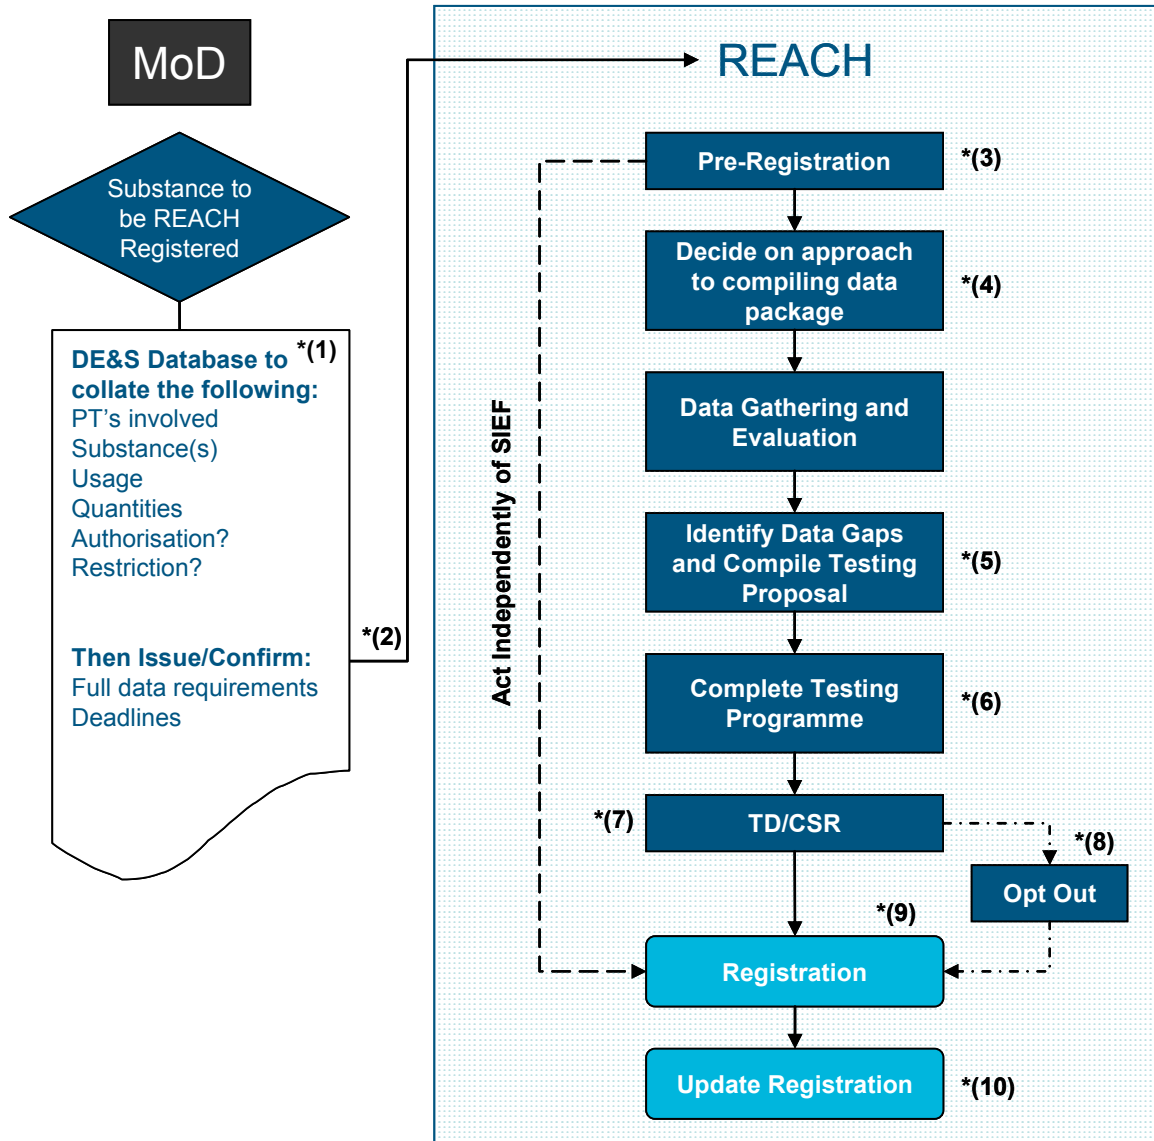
MoD

Substance to be REACH Registered

DE&S Database to collate the following: *(1)
PT’s involved
Substance(s)
Usage
Quantities
Authorisation?
Restriction?

Then Issue/Confirm:
Full data requirements
Deadlines

*(2)

REACH

Act Independently of SIEF

Pre-Registration *(3)

Decide on approach to compiling data package *(4)

Data Gathering and Evaluation

Identify Data Gaps and Compile Testing Proposal *(5)

Complete Testing Programme *(6)

*(7) TD/CSR

*(8)

Opt Out

*(9)

Registration

Update Registration *(10)